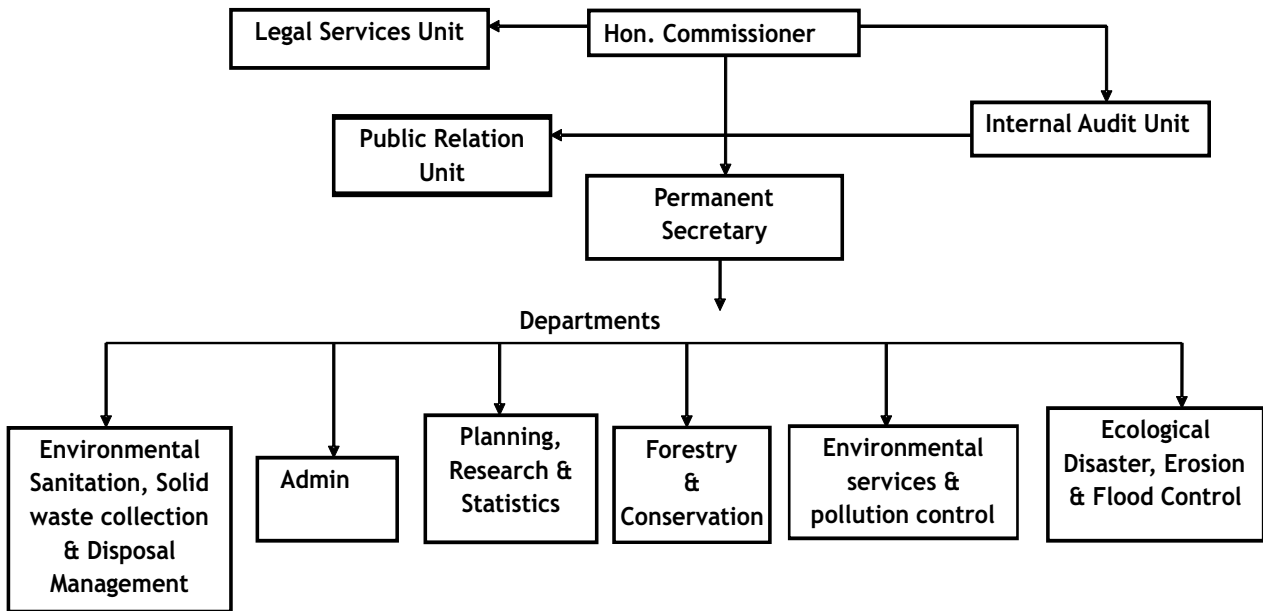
Legal Services Unit

Hon. Commissioner

Public Relation Unit

Internal Audit Unit

Permanent Secretary

Departments

Environmental Sanitation, Solid waste collection & Disposal Management

Admin

Planning, Research & Statistics

Forestry & Conservation

Environmental services & pollution control

Ecological Disaster, Erosion & Flood Control